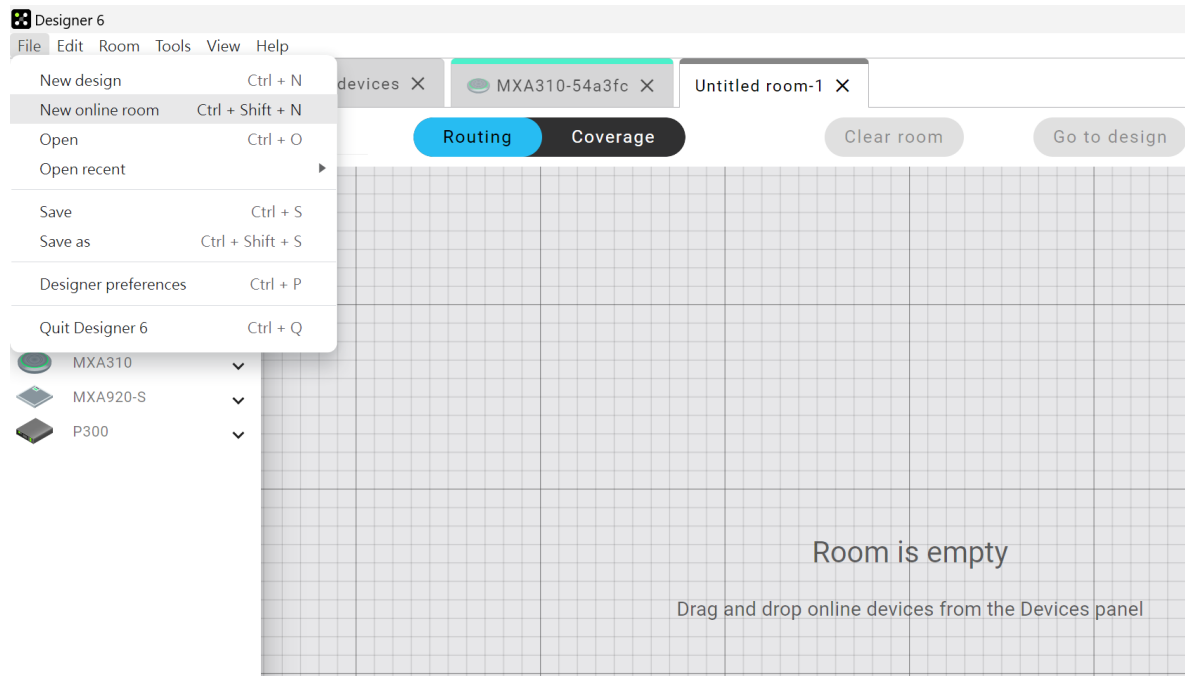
Designer 6

File Edit Room Tools View Help

New design Ctrl + N
New online room Ctrl + Shift + N
Open Ctrl + O
Open recent

Save Ctrl + S
Save as Ctrl + Shift + S

Designer preferences Ctrl + P

Quit Designer 6 Ctrl + Q

devices ✕
MXA310-54a3fc ✕
Untitled room-1 ✕

Routing
Coverage
Clear room
Go to design

MXA310
MXA920-S
P300

Room is empty

Drag and drop online devices from the Devices panel